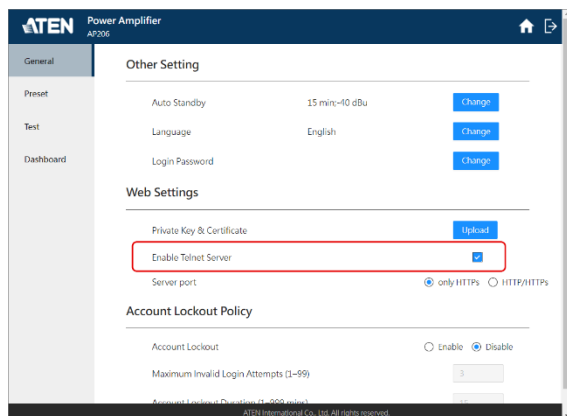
ATEN Power Amplifier
AP206

General
Preset
Test
Dashboard

Other Setting

Auto Standby 15 min; -40 dBu Change

Language English Change

Login Password Change

Web Settings

Private Key & Certificate Upload

Enable Telnet Server

Server port only HTTPs HTTP/HTTPs

Account Lockout Policy

Account Lockout Enable Disable

Maximum Invalid Login Attempts (1~99) 3

Account Lockout Duration (1~999 mins) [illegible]

ATEN International Co., Ltd. All rights reserved.